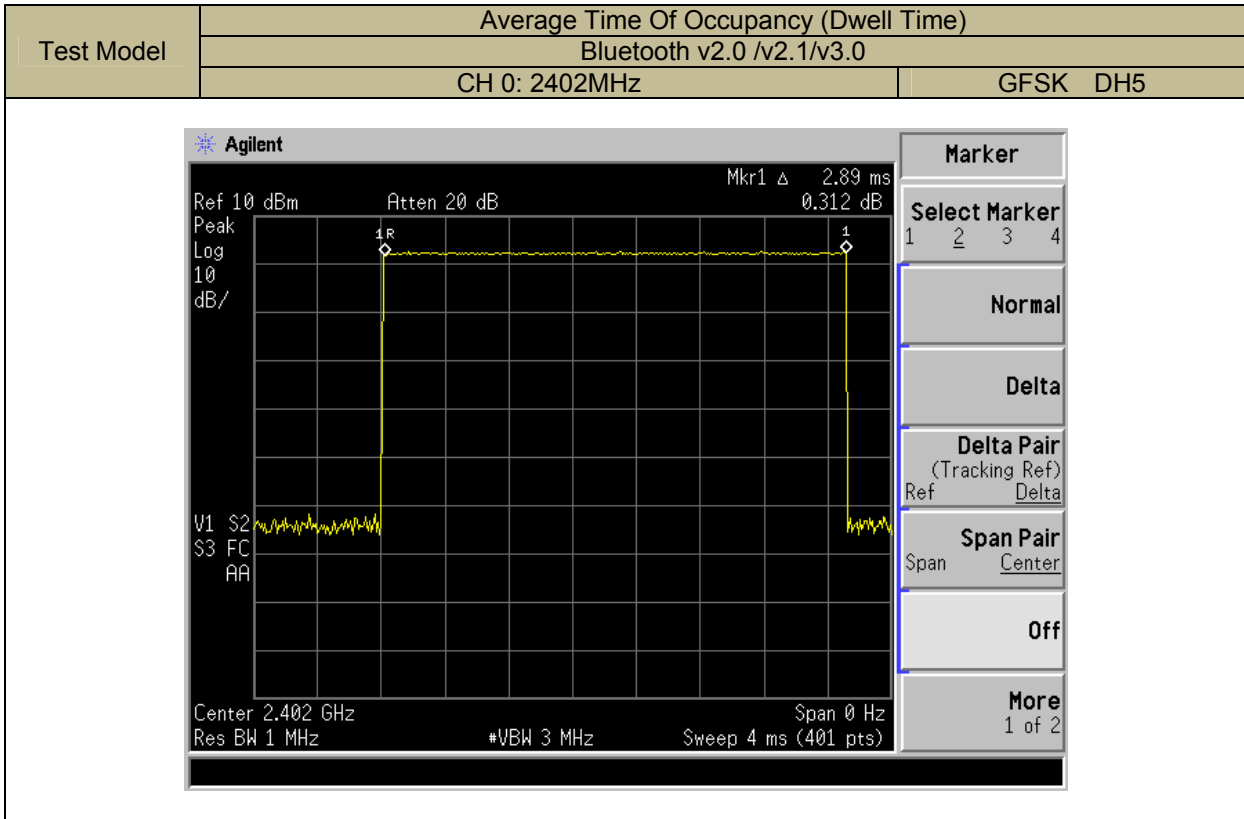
| Test Model | Average Time Of Occupancy (Dwell Time) | |
|---|---|---|
| | Bluetooth v2.0 /v2.1/v3.0 | |
| | CH 0: 2402MHz | GFSK DH5 |

Agilent

Mkr1 Δ 2.89 ms
Ref 10 dBm Atten 20 dB 0.312 dB
Peak
Log
10
dB/

1R
1

V1 S2
S3 FC
AA

Center 2.402 GHz Span 0 Hz
Res BW 1 MHz #VBW 3 MHz Sweep 4 ms (401 pts)

Marker

Select Marker
1 2 3 4

Normal

Delta

Delta Pair
(Tracking Ref)
Ref Delta

Span Pair
Span Center

Off

More
1 of 2